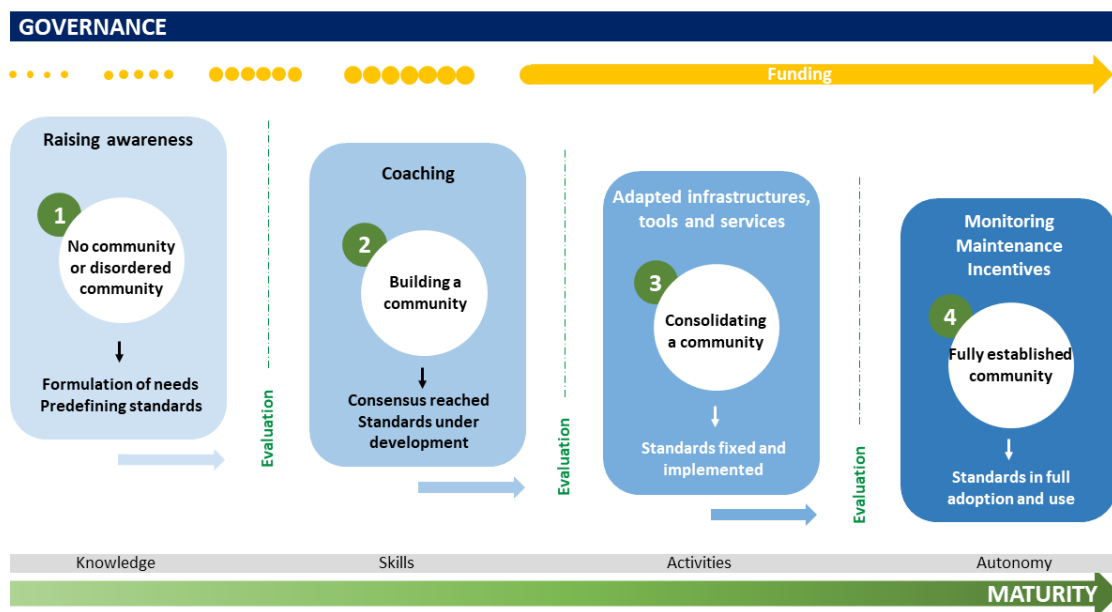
GOVERNANCE

Funding

Raising awareness

1

No community or disordered community

Formulation of needs
Predefining standards

Evaluation

Coaching

2

Building a community

Consensus reached
Standards under development

Evaluation

Adapted infrastructures, tools and services

3

Consolidating a community

Standards fixed and implemented

Evaluation

Monitoring
Maintenance
Incentives

4

Fully established community

Standards in full adoption and use

Knowledge

Skills

Activities

Autonomy

MATURITY